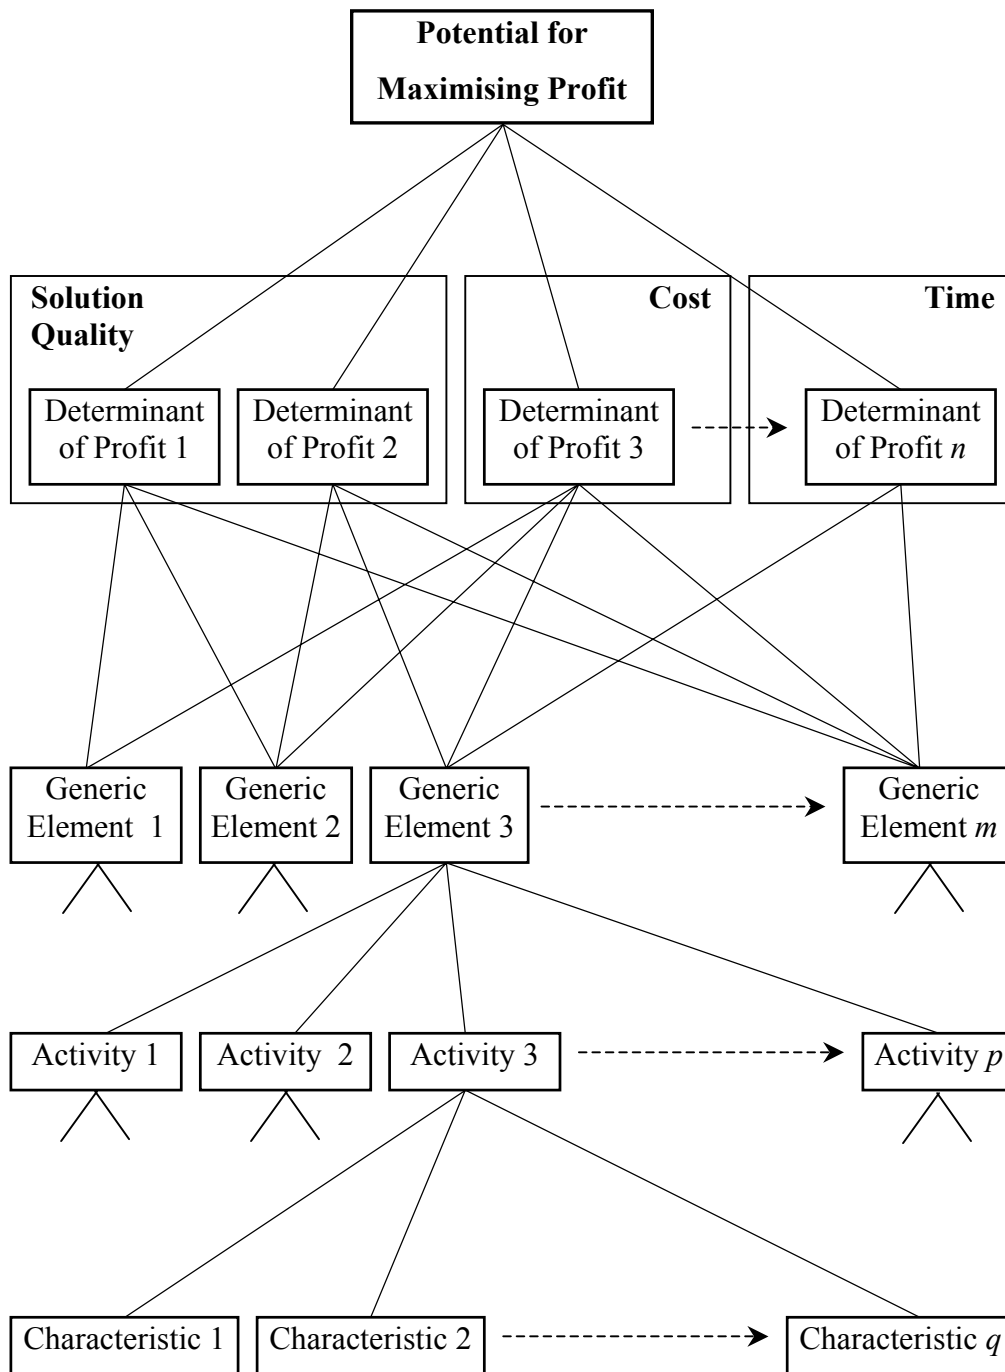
Potential for Maximising Profit

Solution Quality

Cost

Time

Determinant of Profit 1

Determinant of Profit 2

Determinant of Profit 3

Determinant of Profit *n*

Generic Element 1

Generic Element 2

Generic Element 3

Generic Element *m*

Activity 1

Activity 2

Activity 3

Activity *p*

Characteristic 1

Characteristic 2

Characteristic *q*